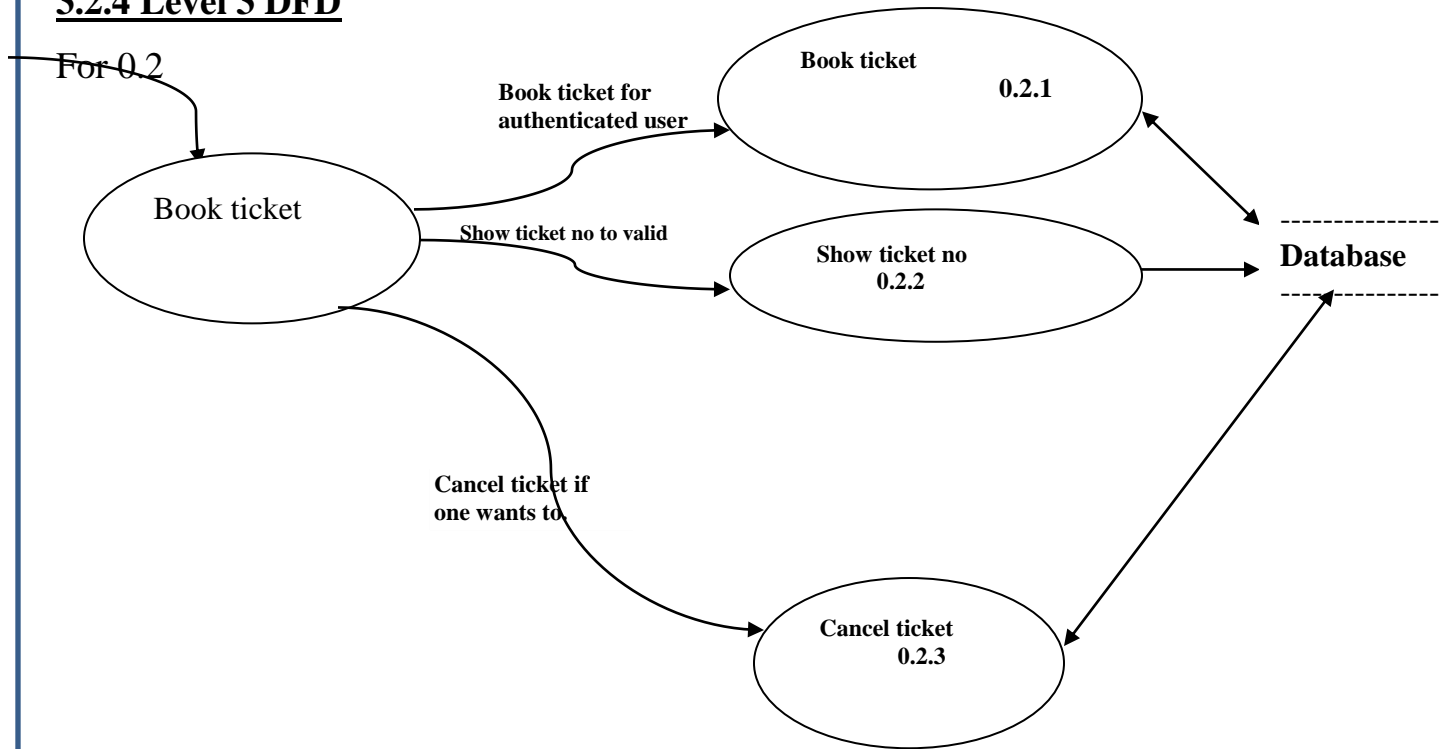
3.2.4 Level 3 DFD

For 0.2

Book ticket

Book ticket for authenticated user

Book ticket
0.2.1

Show ticket no to valid

Show ticket no
0.2.2

Database

Cancel ticket if one wants to.

Cancel ticket
0.2.3